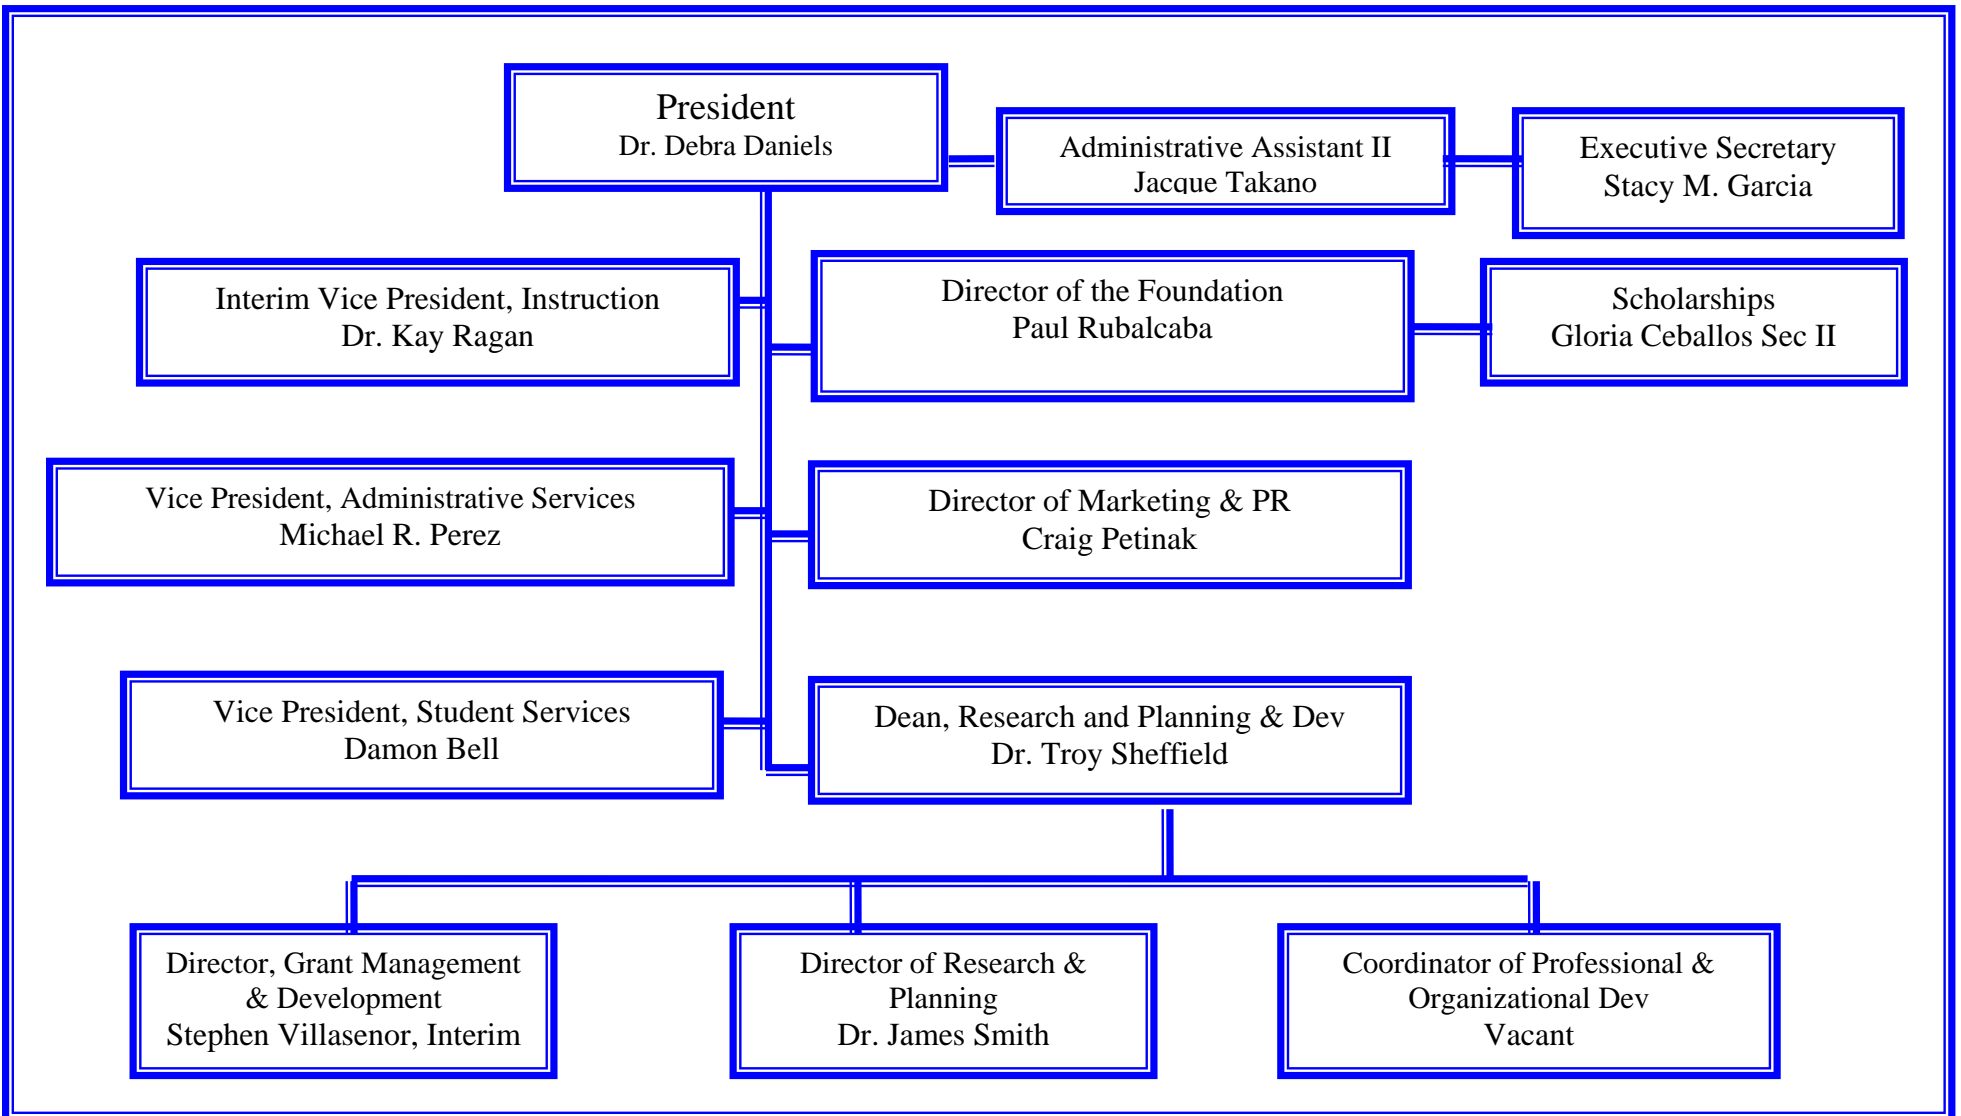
President
Dr. Debra Daniels

Administrative Assistant II
Jacque Takano

Executive Secretary
Stacy M. Garcia

Interim Vice President, Instruction
Dr. Kay Ragan

Director of the Foundation
Paul Rubalcaba

Scholarships
Gloria Ceballos Sec II

Vice President, Administrative Services
Michael R. Perez

Director of Marketing & PR
Craig Petinak

Vice President, Student Services
Damon Bell

Dean, Research and Planning & Dev
Dr. Troy Sheffield

Director, Grant Management & Development
Stephen Villasenor, Interim

Director of Research & Planning
Dr. James Smith

Coordinator of Professional & Organizational Dev
Vacant